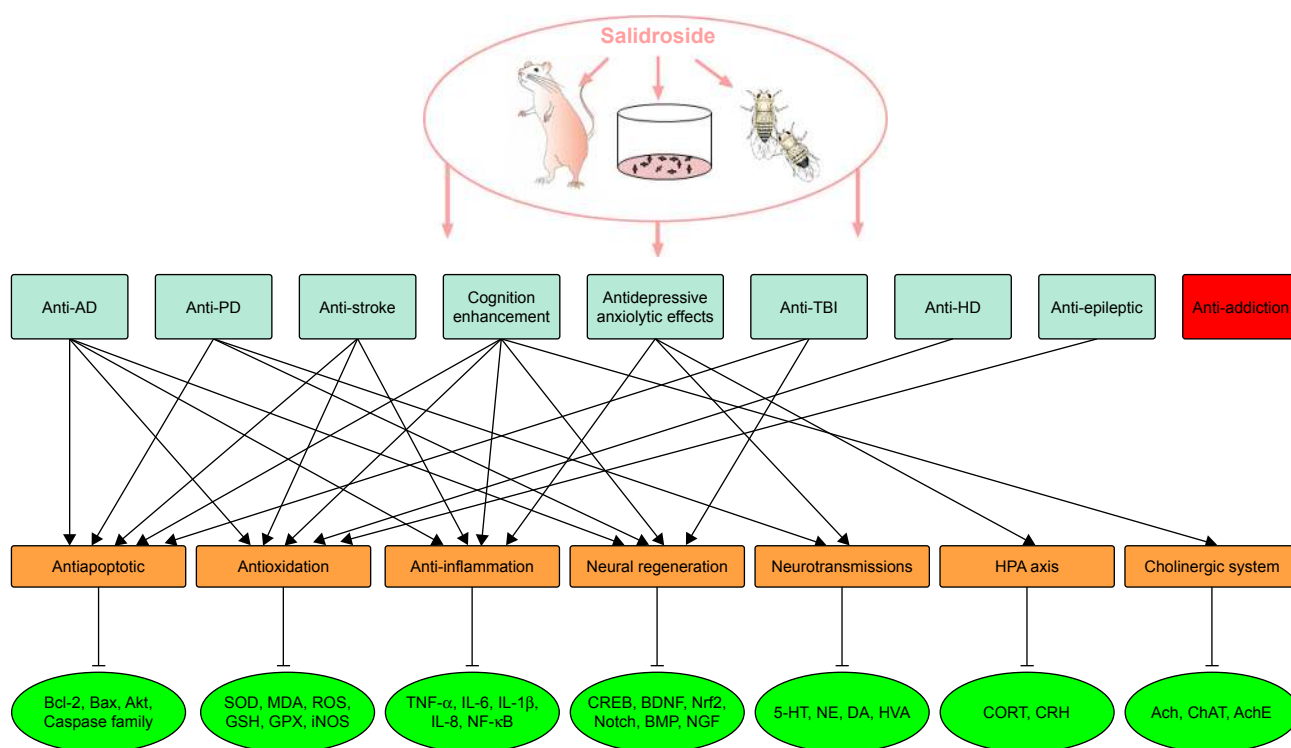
Salidroside

Anti-AD

Anti-PD

Anti-stroke

Cognition enhancement

Antidepressive anxiolytic effects

Anti-TBI

Anti-HD

Anti-epileptic

Anti-addiction

Antiapoptotic

Antioxidation

Anti-inflammation

Neural regeneration

Neurotransmissions

HPA axis

Cholinergic system

Bcl-2, Bax, Akt, Caspase family

SOD, MDA, ROS, GSH, GPX, iNOS

TNF-$\alpha$, IL-6, IL-1$\beta$, IL-8, NF-$\kappa$B

CREB, BDNF, Nrf2, Notch, BMP, NGF

5-HT, NE, DA, HVA

CORT, CRH

Ach, ChAT, AchE